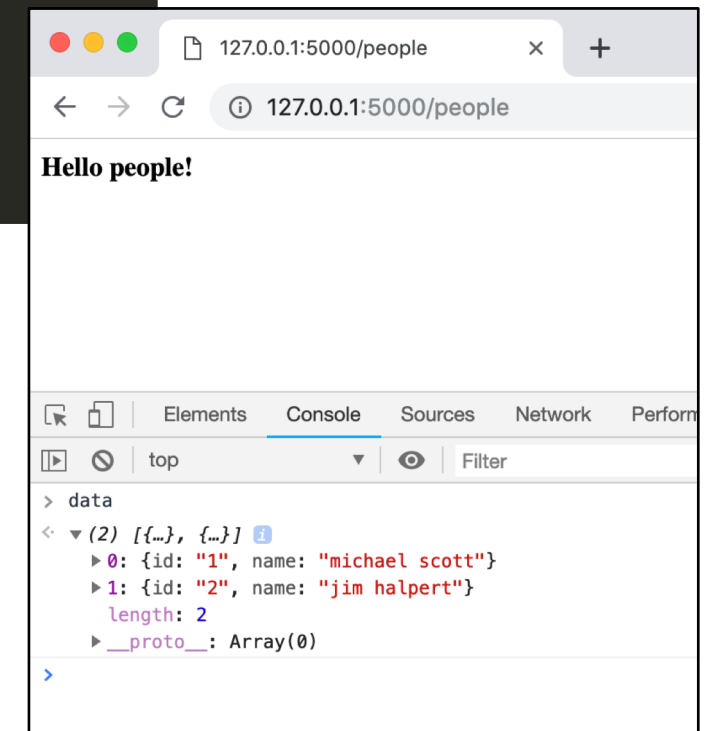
127.0.0.1:5000/people ×

127.0.0.1:5000/people

Hello people!

Elements Console Sources Network Perform

top

Filter

> data

< ▼(2) [{…}, {…}] i

▶0: {id: "1", name: "michael scott"}

▶1: {id: "2", name: "jim halpert"}

length: 2

▶__proto__: Array(0)

>